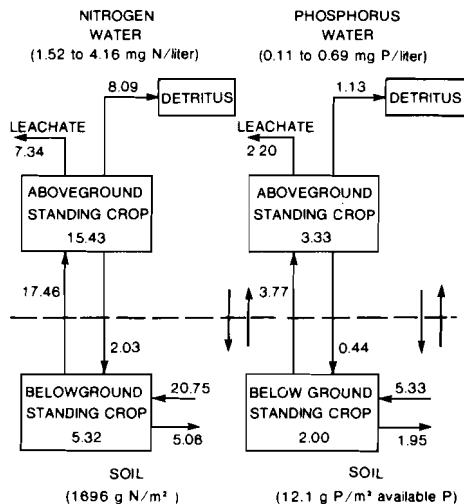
NITROGEN
WATER
(1.52 to 4.16 mg N/liter)

8.09
DETRITUS

LEACHATE
7.34

ABOVEGROUND STANDING CROP
15.43

17.46

2.03

BELOWGROUND STANDING CROP
5.32

20.75

5.08

SOIL
(1696 g N/m$^2$ )

PHOSPHORUS
WATER
(0.11 to 0.69 mg P/liter)

1.13
DETRITUS

LEACHATE
2.20

ABOVEGROUND STANDING CROP
3.33

3.77

0.44

BELOW GROUND STANDING CROP
2.00

5.33

1.95

SOIL
(12.1 g P/m$^2$ available P)